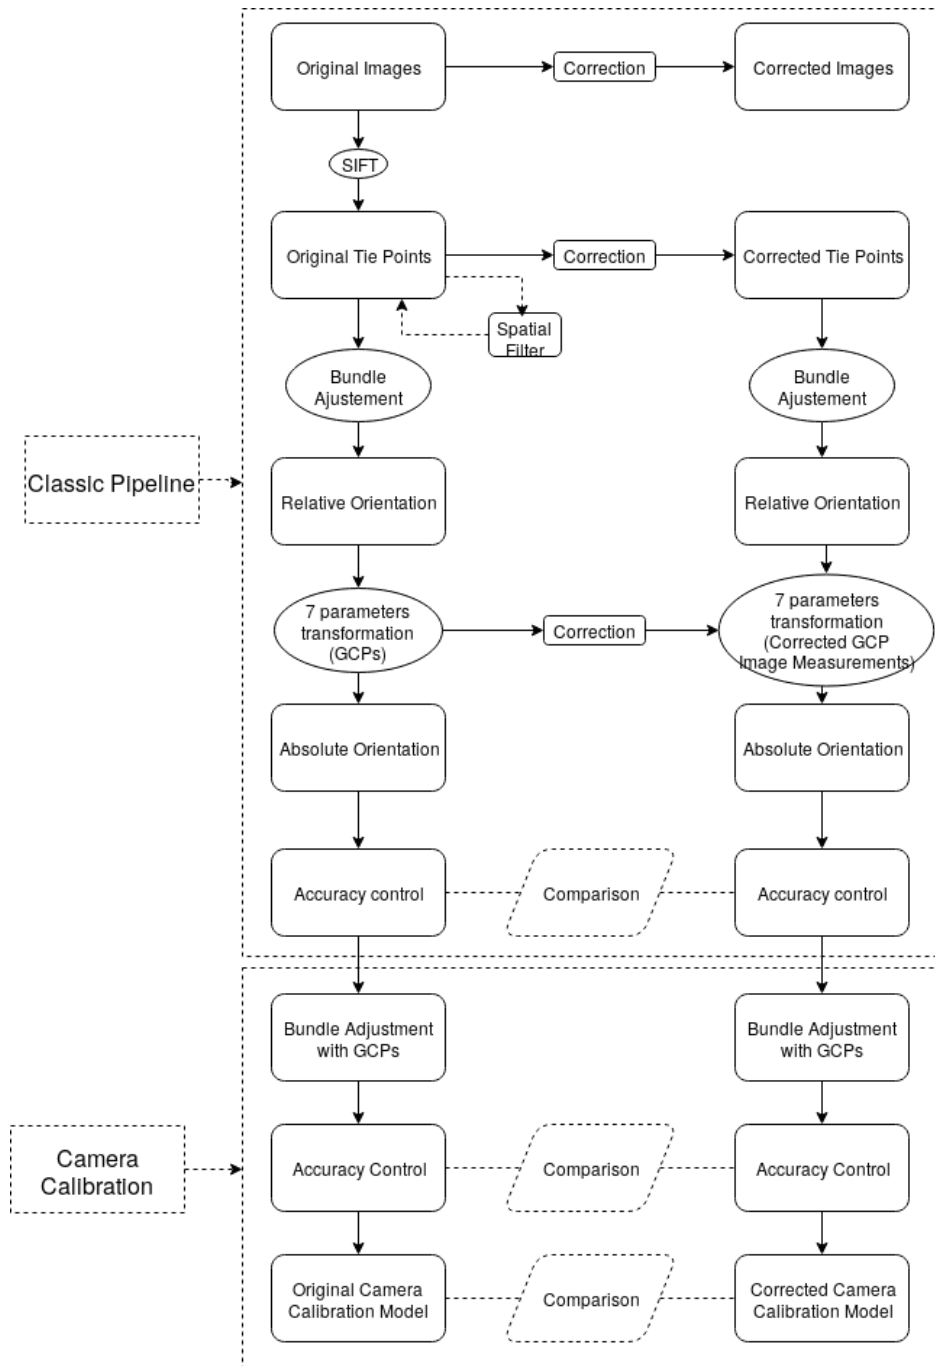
Original Images
Correction
Corrected Images
SIFT
Original Tie Points
Correction
Corrected Tie Points
Spatial Filter
Bundle Ajustement
Bundle Ajustement
Classic Pipeline
Relative Orientation
Relative Orientation
7 parameters transformation (GCPs)
Correction
7 parameters transformation (Corrected GCP Image Measurements)
Absolute Orientation
Absolute Orientation
Accuracy control
Comparison
Accuracy control
Bundle Adjustment with GCPs
Bundle Adjustment with GCPs
Camera Calibration
Accuracy Control
Comparison
Accuracy Control
Original Camera Calibration Model
Comparison
Corrected Camera Calibration Model